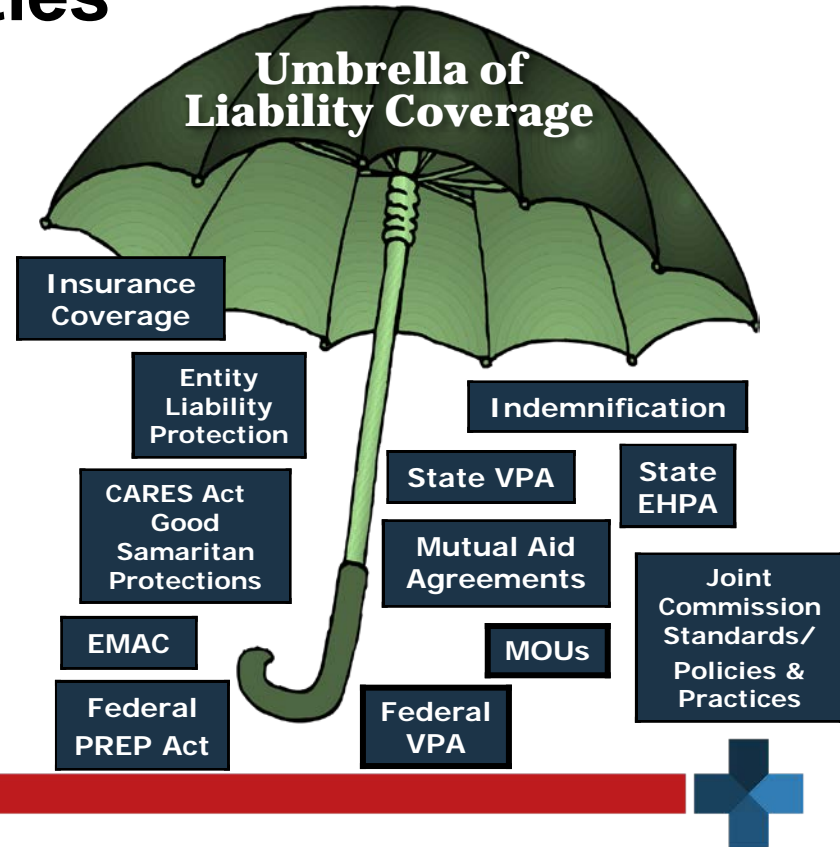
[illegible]ties

Umbrella of Liability Coverage

Insurance Coverage

Entity Liability Protection

Indemnification

State VPA

State EHPA

CARES Act Good Samaritan Protections

Mutual Aid Agreements

Joint Commission Standards/ Policies & Practices

EMAC

MOUs

Federal PREP Act

Federal VPA